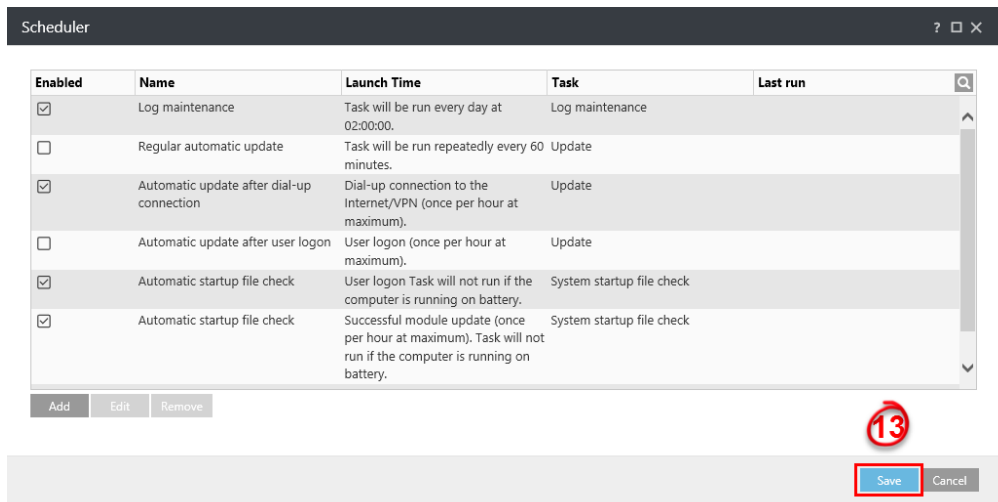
Scheduler

? ☐ ✕

| Enabled | Name | Launch Time | Task | Last run |
|---|---|---|---|---|
| ☑ | Log maintenance | Task will be run every day at 02:00:00. | Log maintenance | |
| ☐ | Regular automatic update | Task will be run repeatedly every 60 minutes. | Update | |
| ☑ | Automatic update after dial-up connection | Dial-up connection to the Internet/VPN (once per hour at maximum). | Update | |
| ☐ | Automatic update after user logon | User logon (once per hour at maximum). | Update | |
| ☑ | Automatic startup file check | User logon Task will not run if the computer is running on battery. | System startup file check | |
| ☑ | Automatic startup file check | Successful module update (once per hour at maximum). Task will not run if the computer is running on battery. | System startup file check | |

Add Edit Remove

13

Save Cancel